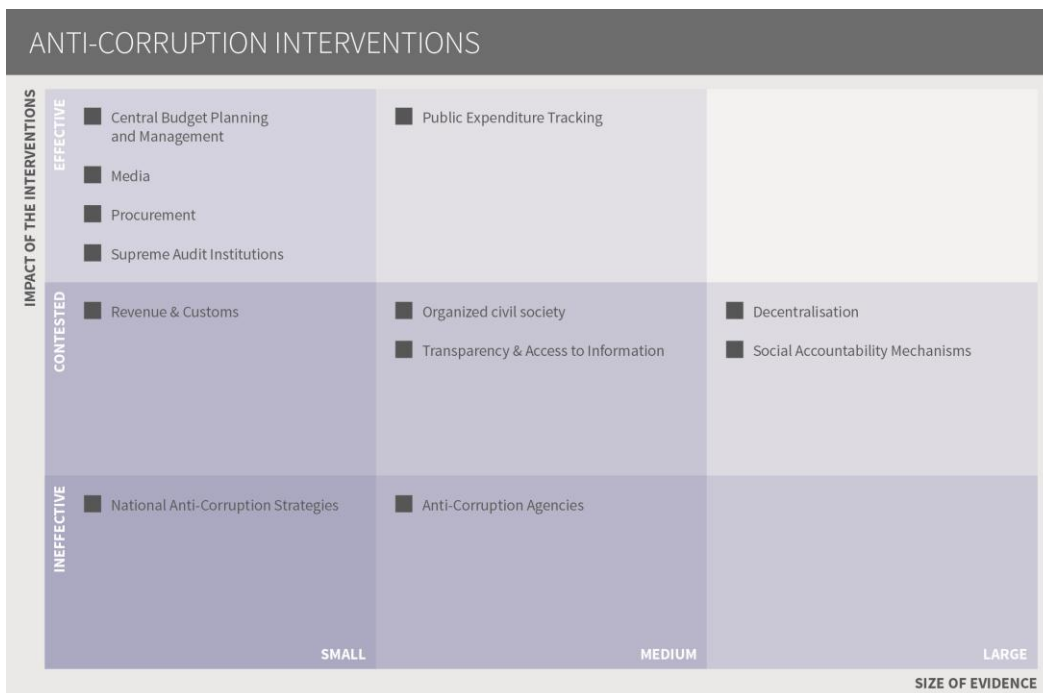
ANTI-CORRUPTION INTERVENTIONS

IMPACT OF THE INTERVENTIONS

| | SMALL | MEDIUM | LARGE |
|---|---|---|---|
| EFFECTIVE | Central Budget Planning and Management<br>Media<br>Procurement<br>Supreme Audit Institutions | Public Expenditure Tracking | |
| CONTESTED | Revenue & Customs | Organized civil society<br>Transparency & Access to Information | Decentralisation<br>Social Accountability Mechanisms |
| INEFFECTIVE | National Anti-Corruption Strategies | Anti-Corruption Agencies | |

SIZE OF EVIDENCE